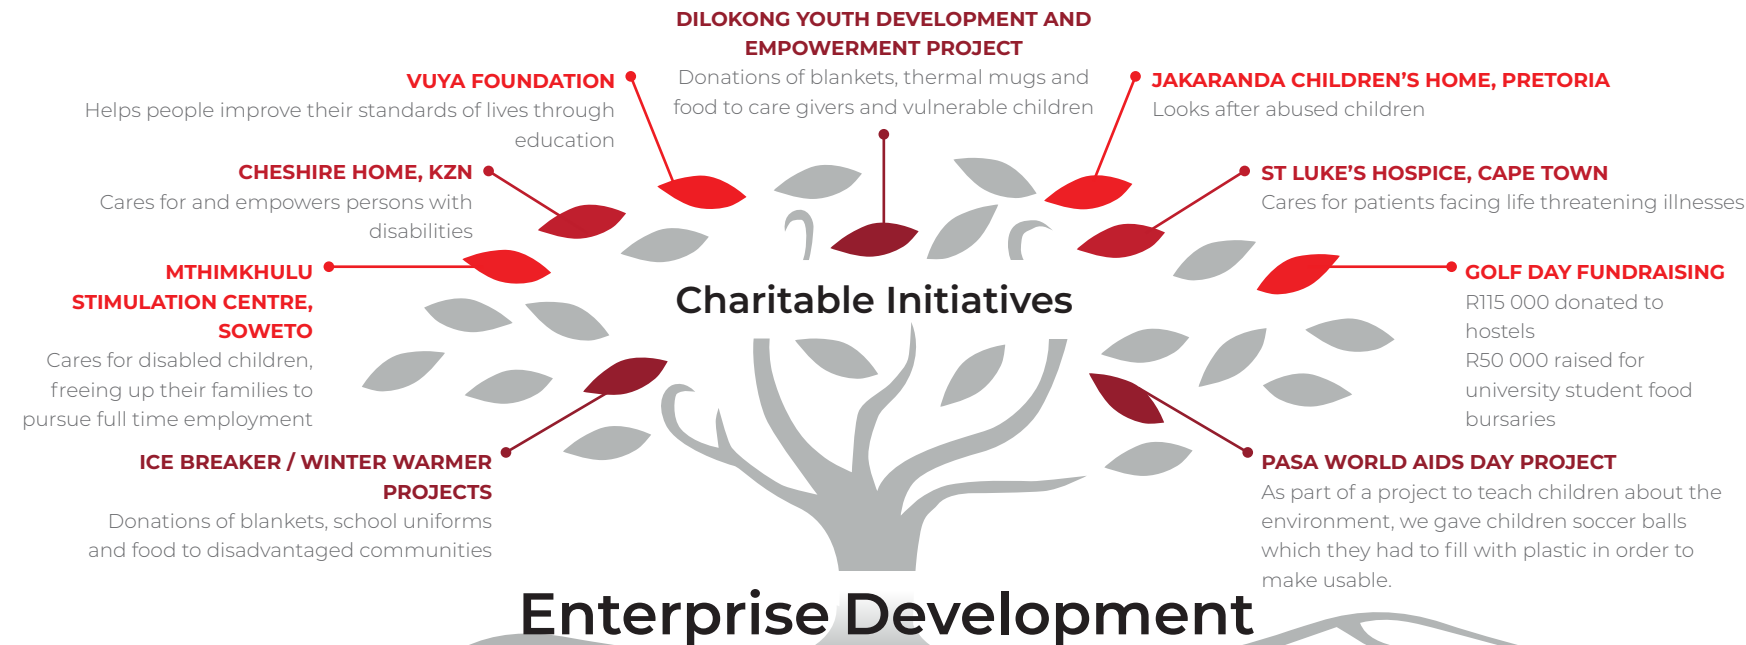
DILOKONG YOUTH DEVELOPMENT AND EMPOWERMENT PROJECT
Donations of blankets, thermal mugs and food to care givers and vulnerable children

VUYA FOUNDATION
Helps people improve their standards of lives through education

JAKARANDA CHILDREN'S HOME, PRETORIA
Looks after abused children

CHESHIRE HOME, KZN
Cares for and empowers persons with disabilities

ST LUKE'S HOSPICE, CAPE TOWN
Cares for patients facing life threatening illnesses

MTHIMKHULU STIMULATION CENTRE, SOWETO
Cares for disabled children, freeing up their families to pursue full time employment

Charitable Initiatives

GOLF DAY FUNDRAISING
R115 000 donated to hostels
R50 000 raised for university student food bursaries

ICE BREAKER / WINTER WARMER PROJECTS
Donations of blankets, school uniforms and food to disadvantaged communities

PASA WORLD AIDS DAY PROJECT
As part of a project to teach children about the environment, we gave children soccer balls which they had to fill with plastic in order to make usable.

Enterprise Development